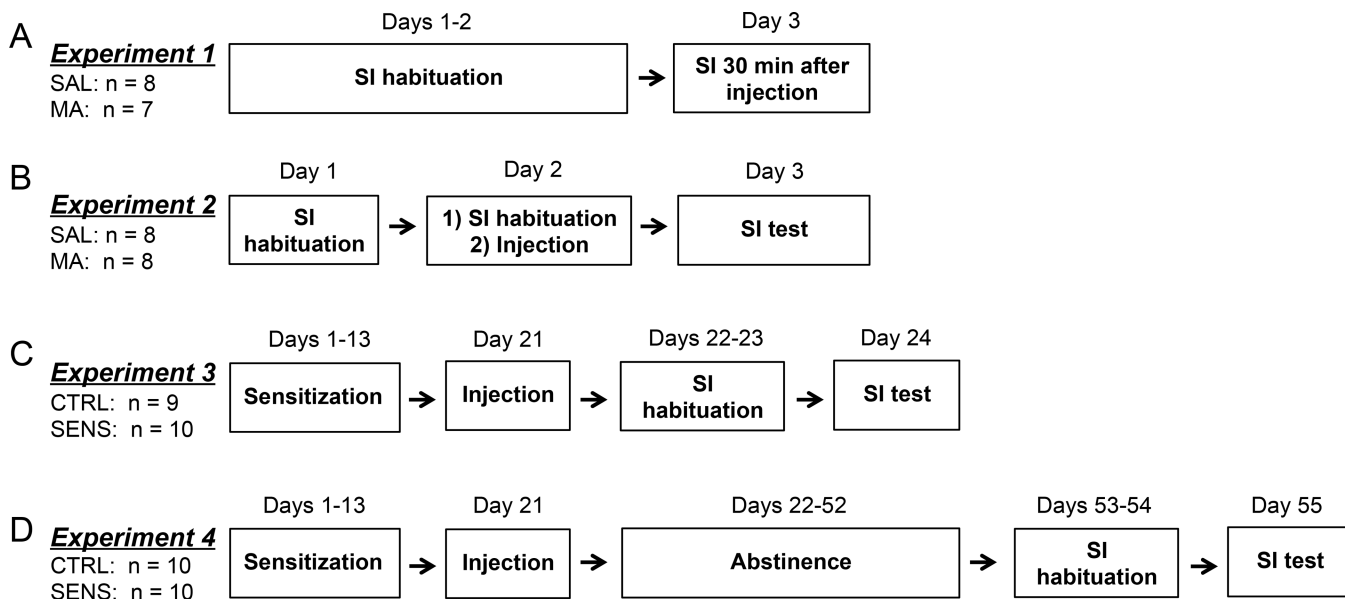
A
Experiment 1
SAL: n = 8
MA: n = 7

Days 1-2
SI habituation

Day 3
SI 30 min after injection

B
Experiment 2
SAL: n = 8
MA: n = 8

Day 1
SI habituation

Day 2
1) SI habituation
2) Injection

Day 3
SI test

C
Experiment 3
CTRL: n = 9
SENS: n = 10

Days 1-13
Sensitization

Day 21
Injection

Days 22-23
SI habituation

Day 24
SI test

D
Experiment 4
CTRL: n = 10
SENS: n = 10

Days 1-13
Sensitization

Day 21
Injection

Days 22-52
Abstinence

Days 53-54
SI habituation

Day 55
SI test